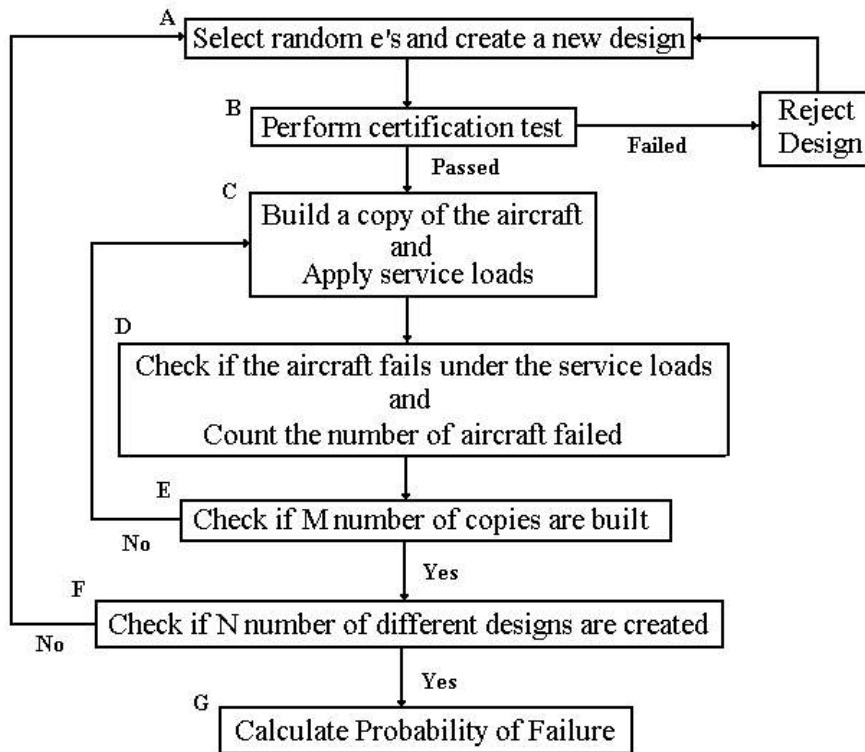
A
Select random e's and create a new design

B
Perform certification test

Failed

Reject Design

Passed

C
Build a copy of the aircraft and Apply service loads

D
Check if the aircraft fails under the service loads and Count the number of aircraft failed

E
Check if M number of copies are built

No

Yes

F
Check if N number of different designs are created

No

Yes

G
Calculate Probability of Failure